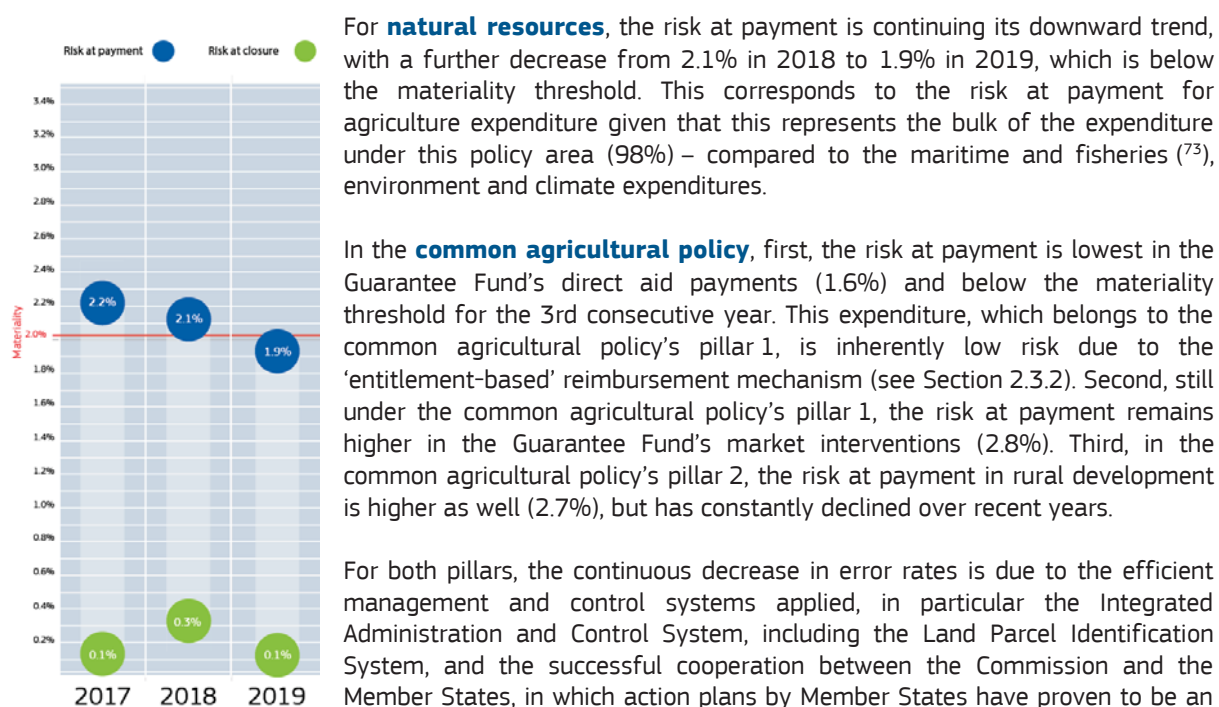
Risk at payment Risk at closure

3.4%
3.2%
3.0%
2.8%
2.6%
2.4%
2.2%
2.0%
1.8%
1.6%
1.4%
1.2%
1.0%
0.8%
0.6%
0.4%
0.2%

Materiality

2.2%
2.1%
1.9%
0.1%
0.3%
0.1%

2017 2018 2019

For **natural resources**, the risk at payment is continuing its downward trend, with a further decrease from 2.1% in 2018 to 1.9% in 2019, which is below the materiality threshold. This corresponds to the risk at payment for agriculture expenditure given that this represents the bulk of the expenditure under this policy area (98%) – compared to the maritime and fisheries ($^{73}$), environment and climate expenditures.

In the **common agricultural policy**, first, the risk at payment is lowest in the Guarantee Fund's direct aid payments (1.6%) and below the materiality threshold for the 3rd consecutive year. This expenditure, which belongs to the common agricultural policy's pillar 1, is inherently low risk due to the 'entitlement-based' reimbursement mechanism (see Section 2.3.2). Second, still under the common agricultural policy's pillar 1, the risk at payment remains higher in the Guarantee Fund's market interventions (2.8%). Third, in the common agricultural policy's pillar 2, the risk at payment in rural development is higher as well (2.7%), but has constantly declined over recent years.

For both pillars, the continuous decrease in error rates is due to the efficient management and control systems applied, in particular the Integrated Administration and Control System, including the Land Parcel Identification System, and the successful cooperation between the Commission and the Member States, in which action plans by Member States have proven to be an